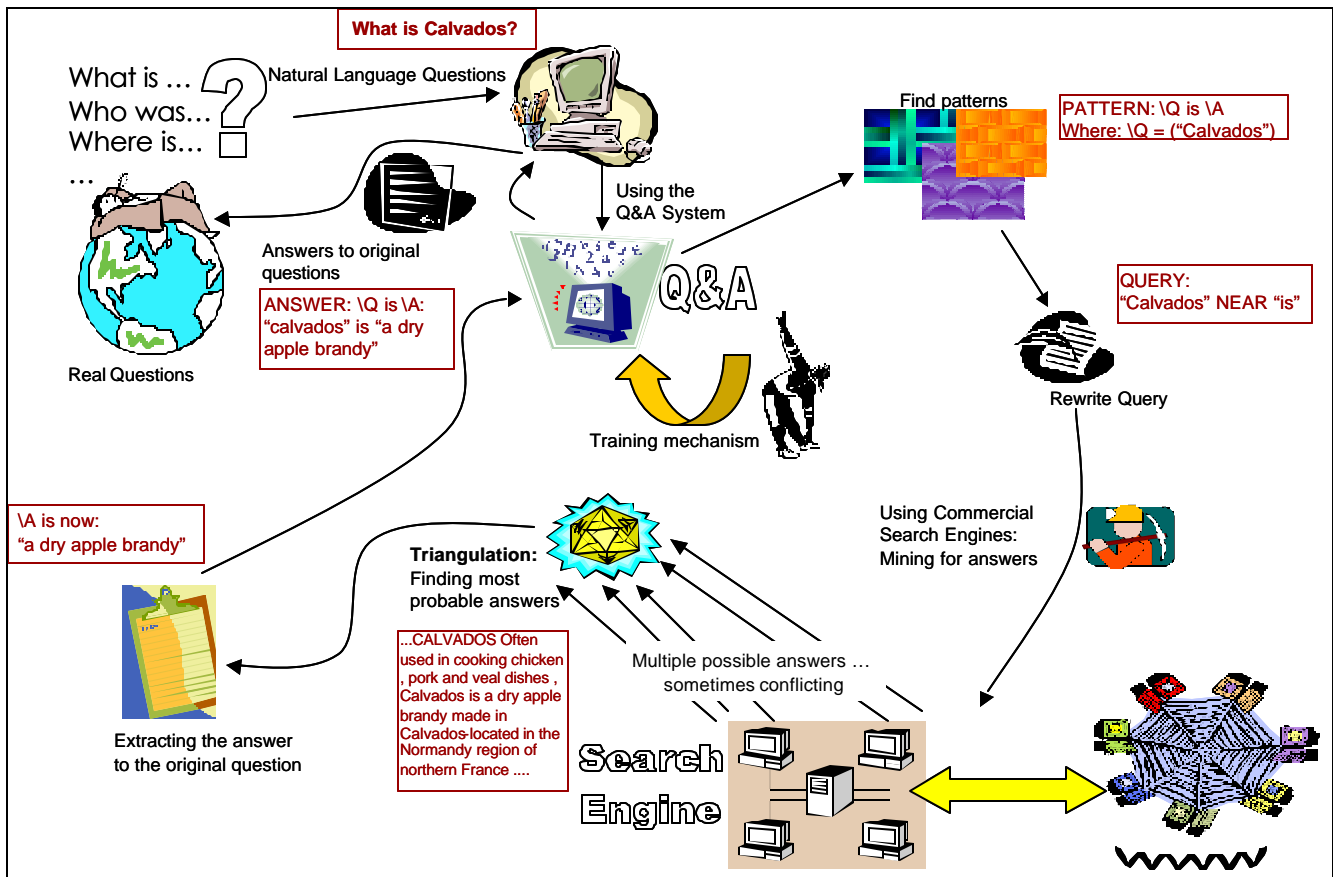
What is Calvados?

What is …
Who was…
Where is…
…

Natural Language Questions

Find patterns

PATTERN: \Q is \A
Where: \Q = ("Calvados")

Using the Q&A System

Answers to original questions

ANSWER: \Q is \A: "calvados" is "a dry apple brandy"

Q&A

QUERY: "Calvados" NEAR "is"

Real Questions

Rewrite Query

Training mechanism

\A is now: "a dry apple brandy"

Using Commercial Search Engines: Mining for answers

Triangulation: Finding most probable answers

...CALVADOS Often used in cooking chicken , pork and veal dishes , Calvados is a dry apple brandy made in Calvados-located in the Normandy region of northern France ....

Multiple possible answers … sometimes conflicting

Extracting the answer to the original question

Search Engine